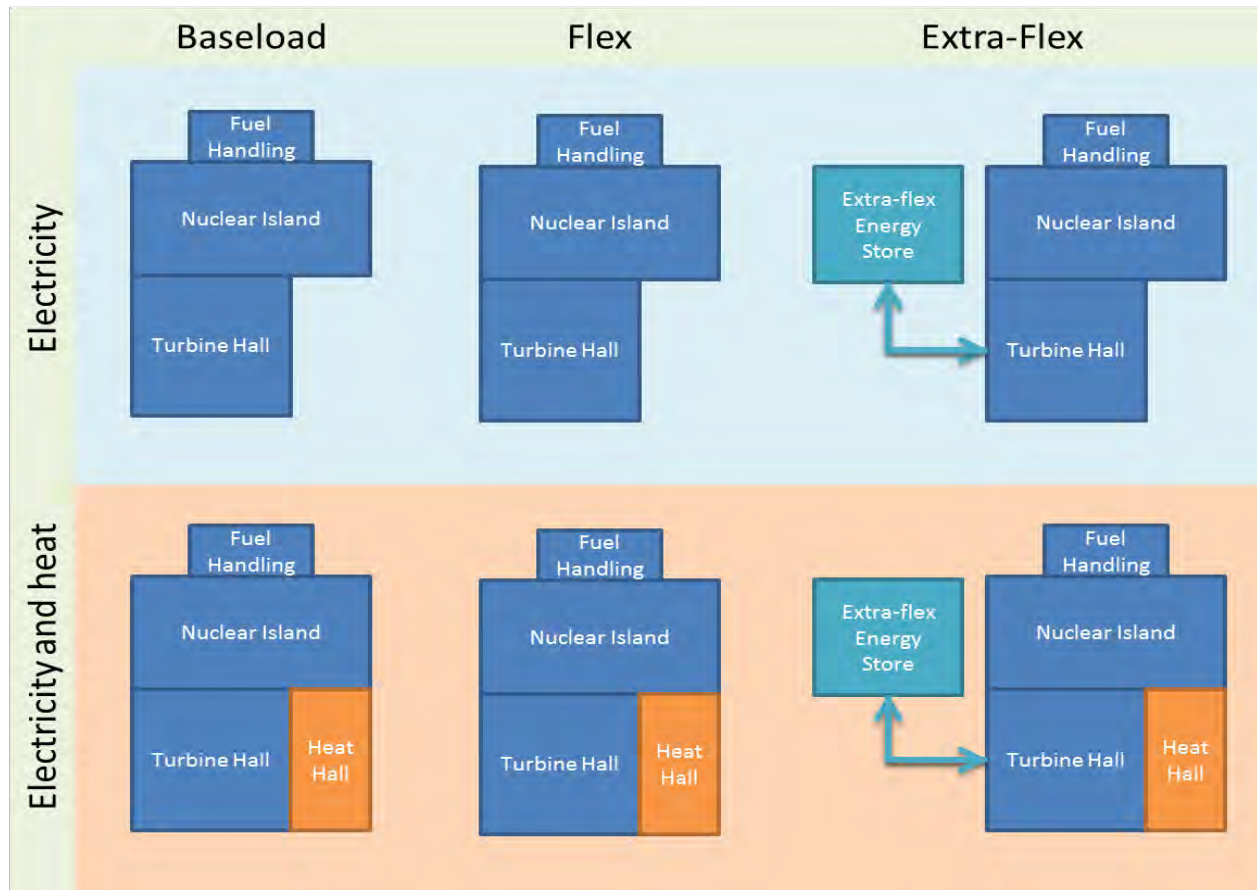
Baseload

Flex

Extra-Flex

Electricity

Fuel Handling

Nuclear Island

Turbine Hall

Fuel Handling

Nuclear Island

Turbine Hall

Extra-flex Energy Store

Fuel Handling

Nuclear Island

Turbine Hall

Electricity and heat

Fuel Handling

Nuclear Island

Turbine Hall

Heat Hall

Fuel Handling

Nuclear Island

Turbine Hall

Heat Hall

Extra-flex Energy Store

Fuel Handling

Nuclear Island

Turbine Hall

Heat Hall